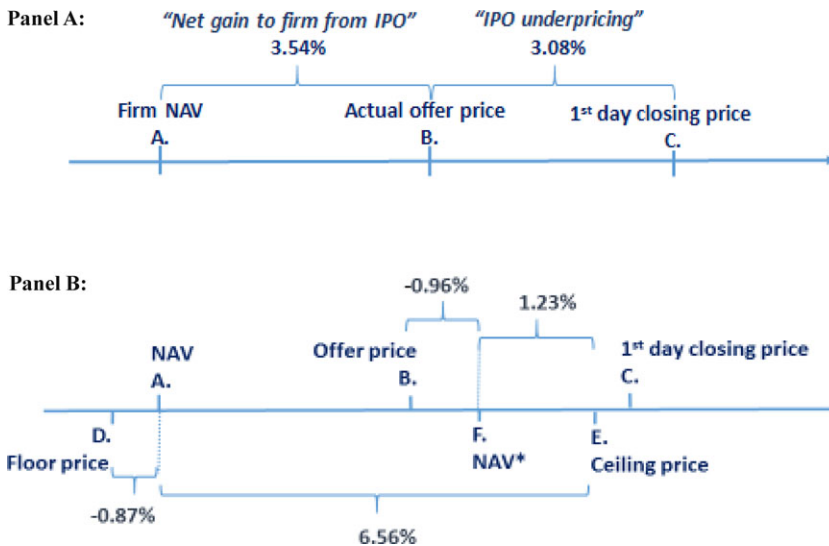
Panel A:

"Net gain to firm from IPO"
3.54%

"IPO underpricing"
3.08%

Firm NAV
A.

Actual offer price
B.

1st day closing price
C.

Panel B:

-0.96%

1.23%

NAV
A.

Offer price
B.

1st day closing price
C.

D.
Floor price

F.
NAV*

E.
Ceiling price

-0.87%

6.56%